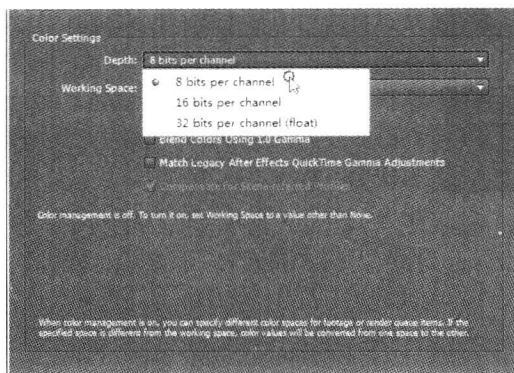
Color Settings

Depth: 8 bits per channel

Working Space:

8 bits per channel

16 bits per channel

32 bits per channel (float)

Blend Colors Using 1.0 Gamma

Match Legacy After Effects QuickTime Gamma Adjustments

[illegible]

Color management is off. To turn it on, set Working Space to a value other than None.

When color management is on, you can specify different color spaces for footage or render queue items. If the specified space is different from the working space, color values will be converted from one space to the other.